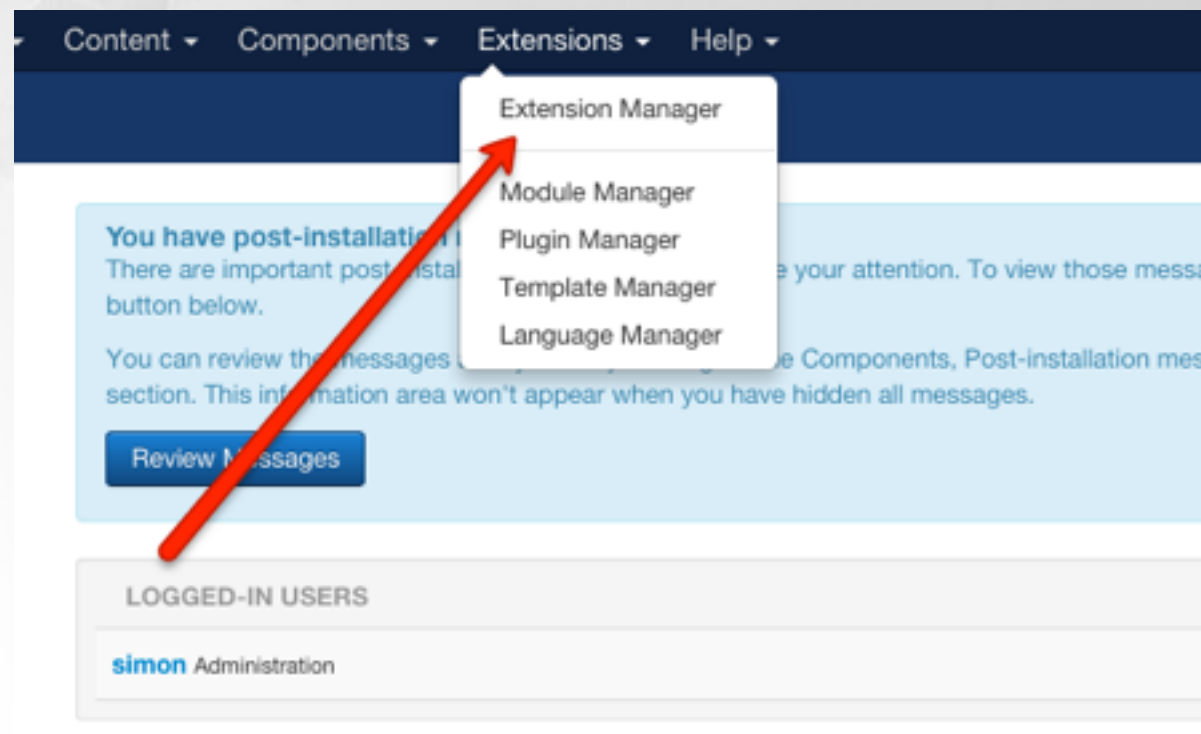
Content ▾ Components ▾ Extensions ▾ Help ▾

Extension Manager

Module Manager
Plugin Manager
Template Manager
Language Manager

You have post-installati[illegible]
There are important post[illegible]stal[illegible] e your attention. To view those messa
button below.

You can review th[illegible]messages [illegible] e Components, Post-installation mes
section. This inf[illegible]mation area won't appear when you have hidden all messages.

Review M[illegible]ssages

LOGGED-IN USERS

simon Administration